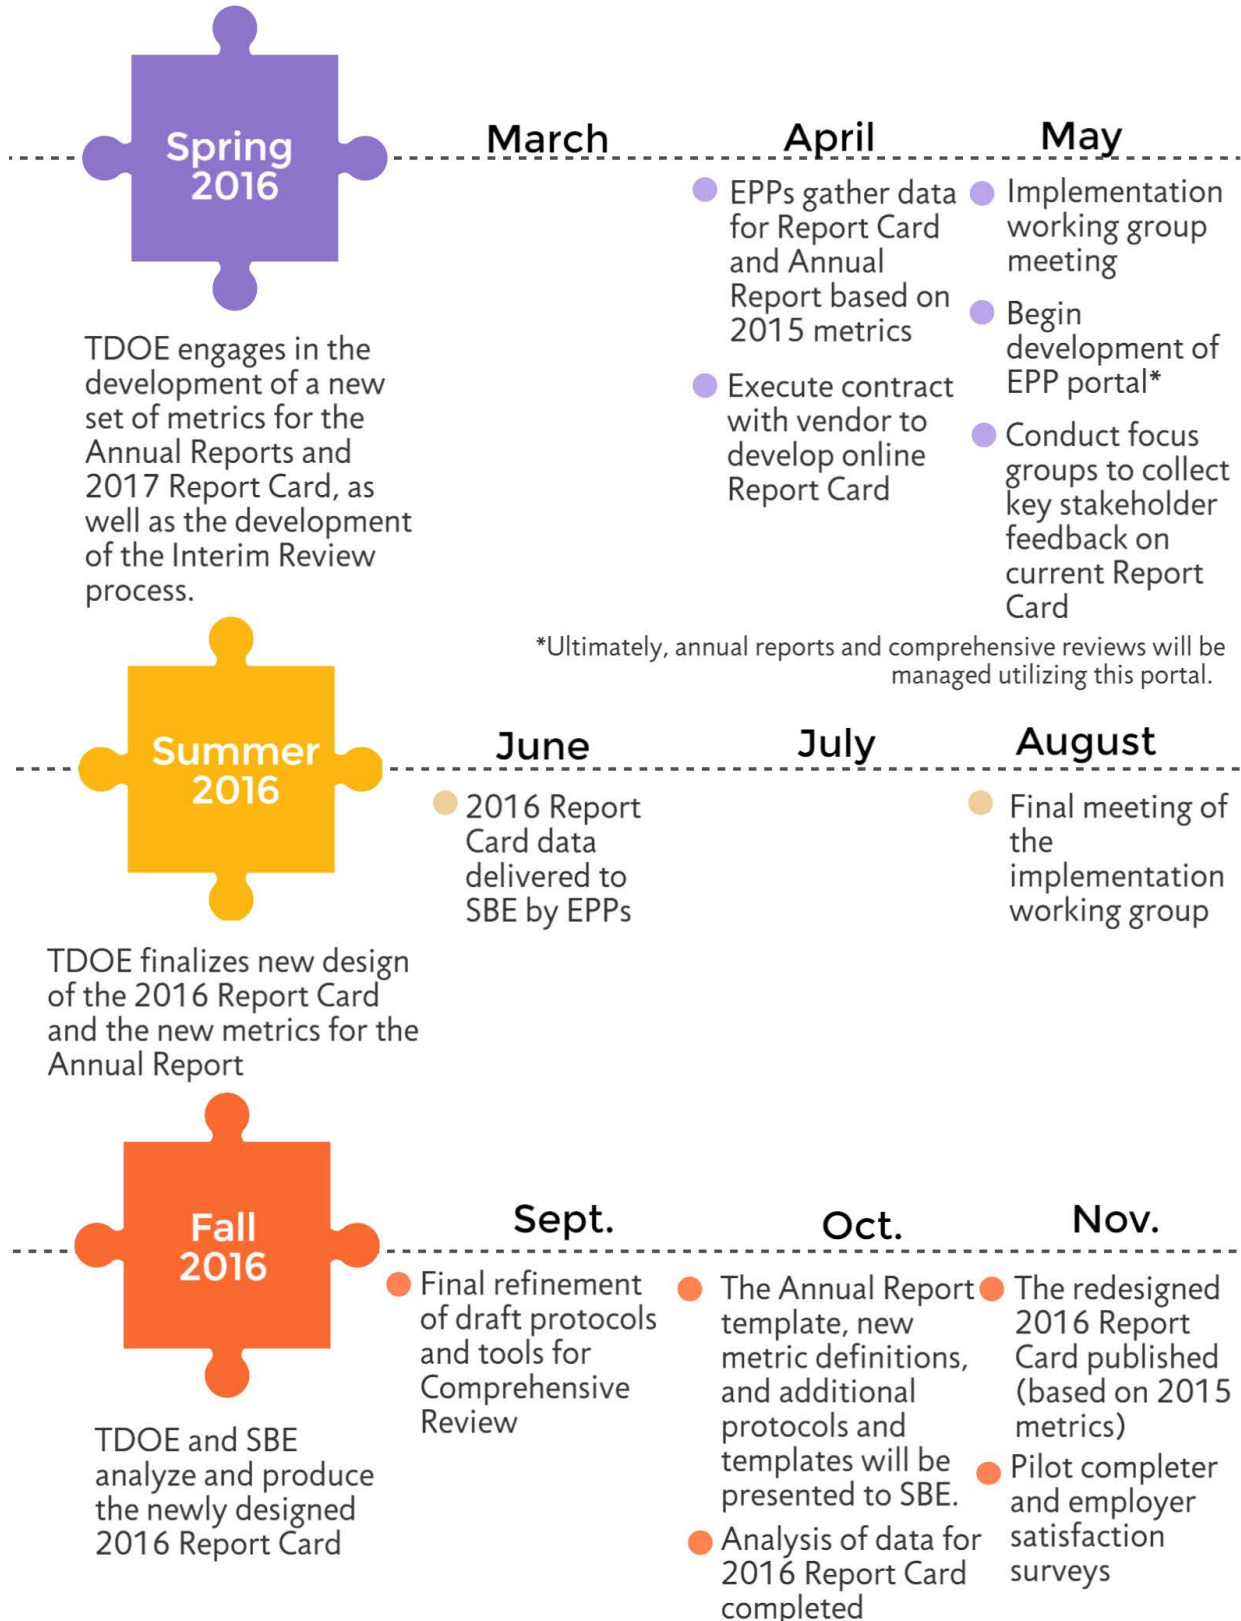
Spring 2016

TDOE engages in the development of a new set of metrics for the Annual Reports and 2017 Report Card, as well as the development of the Interim Review process.

March

April

EPPs gather data for Report Card and Annual Report based on 2015 metrics

Execute contract with vendor to develop online Report Card

May

Implementation working group meeting

Begin development of EPP portal*

Conduct focus groups to collect key stakeholder feedback on current Report Card

*Ultimately, annual reports and comprehensive reviews will be managed utilizing this portal.

Summer 2016

TDOE finalizes new design of the 2016 Report Card and the new metrics for the Annual Report

June

2016 Report Card data delivered to SBE by EPPs

July

August

Final meeting of the implementation working group

Fall 2016

TDOE and SBE analyze and produce the newly designed 2016 Report Card

Sept.

Final refinement of draft protocols and tools for Comprehensive Review

Oct.

The Annual Report template, new metric definitions, and additional protocols and templates will be presented to SBE.

Analysis of data for 2016 Report Card completed

Nov.

The redesigned 2016 Report Card published (based on 2015 metrics)

Pilot completer and employer satisfaction surveys